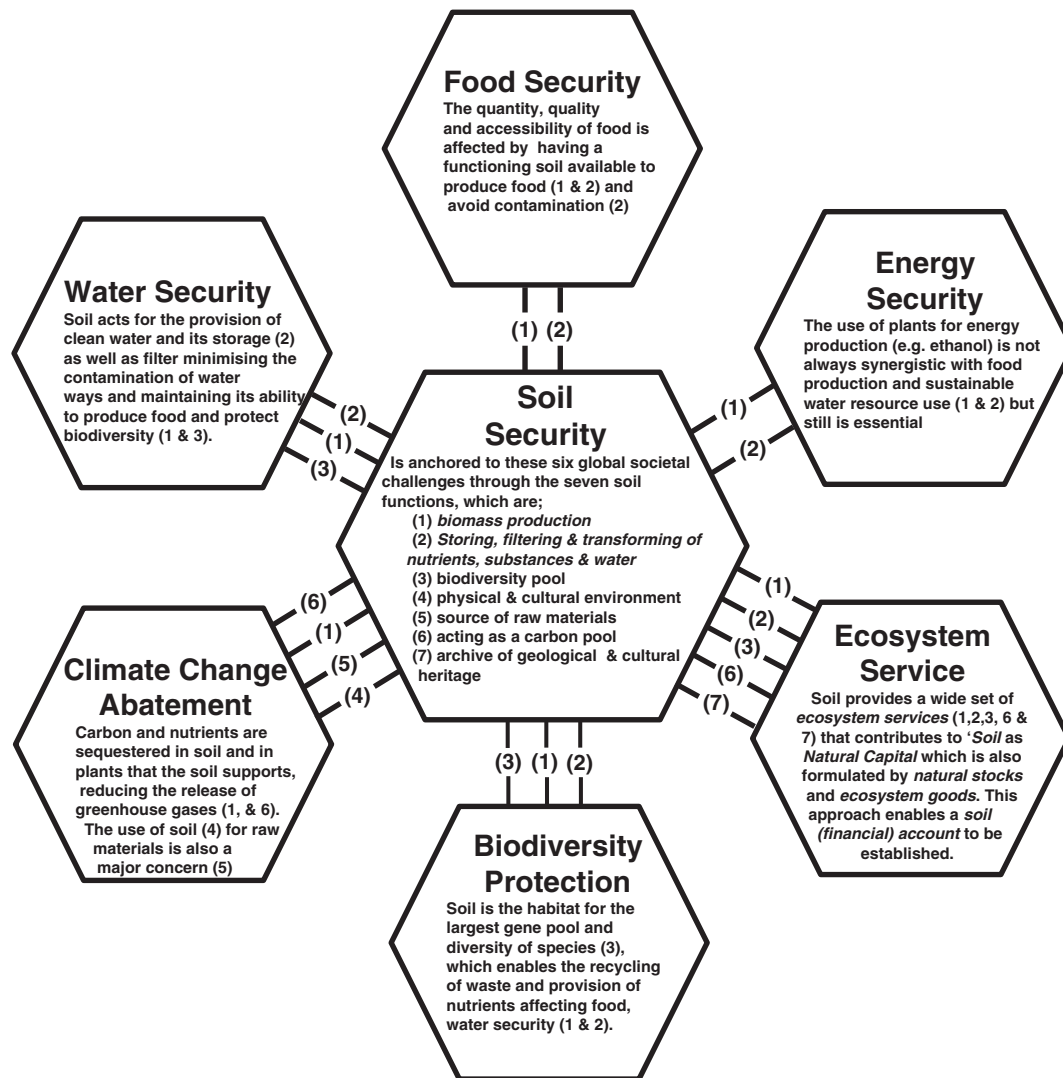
**Food Security**
The quantity, quality and accessibility of food is affected by having a functioning soil available to produce food (1 & 2) and avoid contamination (2)

(1) (2)

**Water Security**
Soil acts for the provision of clean water and its storage (2) as well as filter minimising the contamination of water ways and maintaining its ability to produce food and protect biodiversity (1 & 3).

(2) (1) (3)

**Energy Security**
The use of plants for energy production (e.g. ethanol) is not always synergistic with food production and sustainable water resource use (1 & 2) but still is essential

(1) (2)

**Soil Security**
Is anchored to these six global societal challenges through the seven soil functions, which are;
(1) *biomass production*
(2) *Storing, filtering & transforming of nutrients, substances & water*
(3) biodiversity pool
(4) physical & cultural environment
(5) source of raw materials
(6) acting as a carbon pool
(7) archive of geological & cultural heritage

(6) (1) (5) (4)

**Climate Change Abatement**
Carbon and nutrients are sequestered in soil and in plants that the soil supports, reducing the release of greenhouse gases (1, & 6). The use of soil (4) for raw materials is also a major concern (5)

(1) (2) (3) (6) (7)

**Ecosystem Service**
Soil provides a wide set of *ecosystem services* (1,2,3, 6 & 7) that contributes to '*Soil as Natural Capital* which is also formulated by *natural stocks* and *ecosystem goods*. This approach enables a *soil (financial) account* to be established.

(3) (1) (2)

**Biodiversity Protection**
Soil is the habitat for the largest gene pool and diversity of species (3), which enables the recycling of waste and provision of nutrients affecting food, water security (1 & 2).